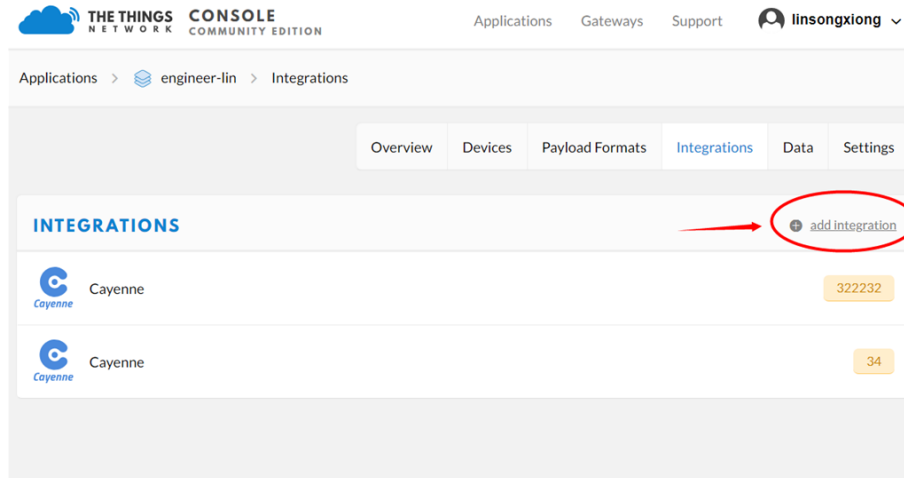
THE THINGS NETWORK CONSOLE COMMUNITY EDITION

Applications Gateways Support linsongxiong

Applications > engineer-lin > Integrations

Overview Devices Payload Formats Integrations Data Settings

INTEGRATIONS

add integration

Cayenne Cayenne 322232

Cayenne Cayenne 34